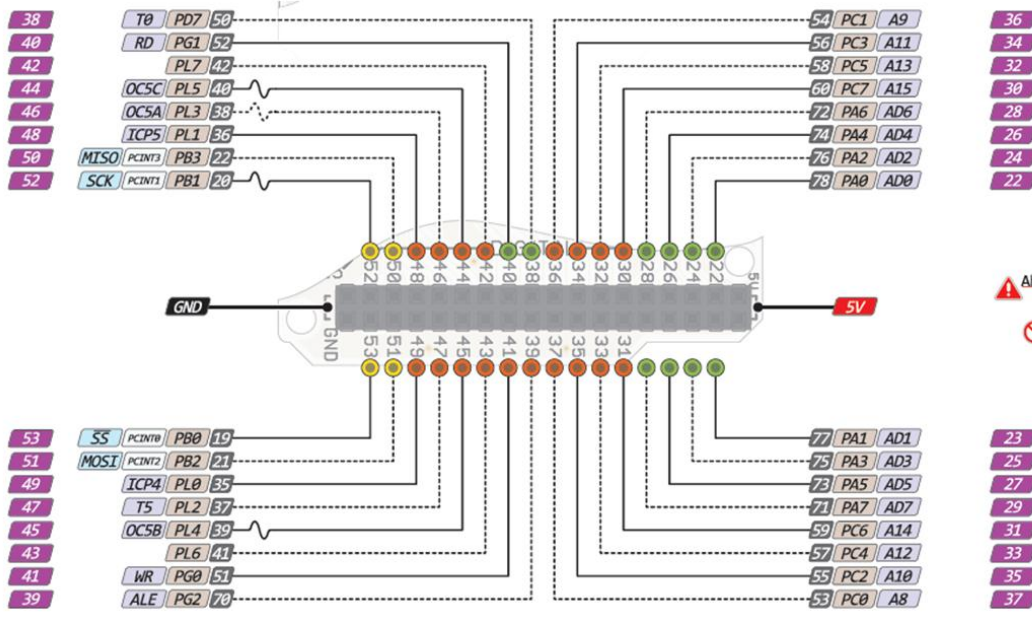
38 T0 PD7 50
40 RD PG1 52
42 PL7 42
44 OC5C PL5 40
46 OC5A PL3 38
48 ICP5 PL1 36
50 MISO PCINT3 PB3 22
52 SCK PCINT1 PB1 20

54 PC1 A9 36
56 PC3 A11 34
58 PC5 A13 32
60 PC7 A15 30
72 PA6 AD6 28
74 PA4 AD4 26
76 PA2 AD2 24
78 PA0 AD0 22

52 50 48 46 44 42 40 38 36 34 32 30 28 26 24 22 5V

GND

5V

53 51 49 47 45 43 41 39 37 35 33 31 29 27 25 23 GND

53 SS PCINT0 PB0 19
51 MOSI PCINT2 PB2 21
49 ICP4 PL0 35
47 T5 PL2 37
45 OC5B PL4 39
43 PL6 41
41 WR PG0 51
39 ALE PG2 70

77 PA1 AD1 23
75 PA3 AD3 25
73 PA5 AD5 27
71 PA7 AD7 29
59 PC6 A14 31
57 PC4 A12 33
55 PC2 A10 35
53 PC0 A8 37

Al